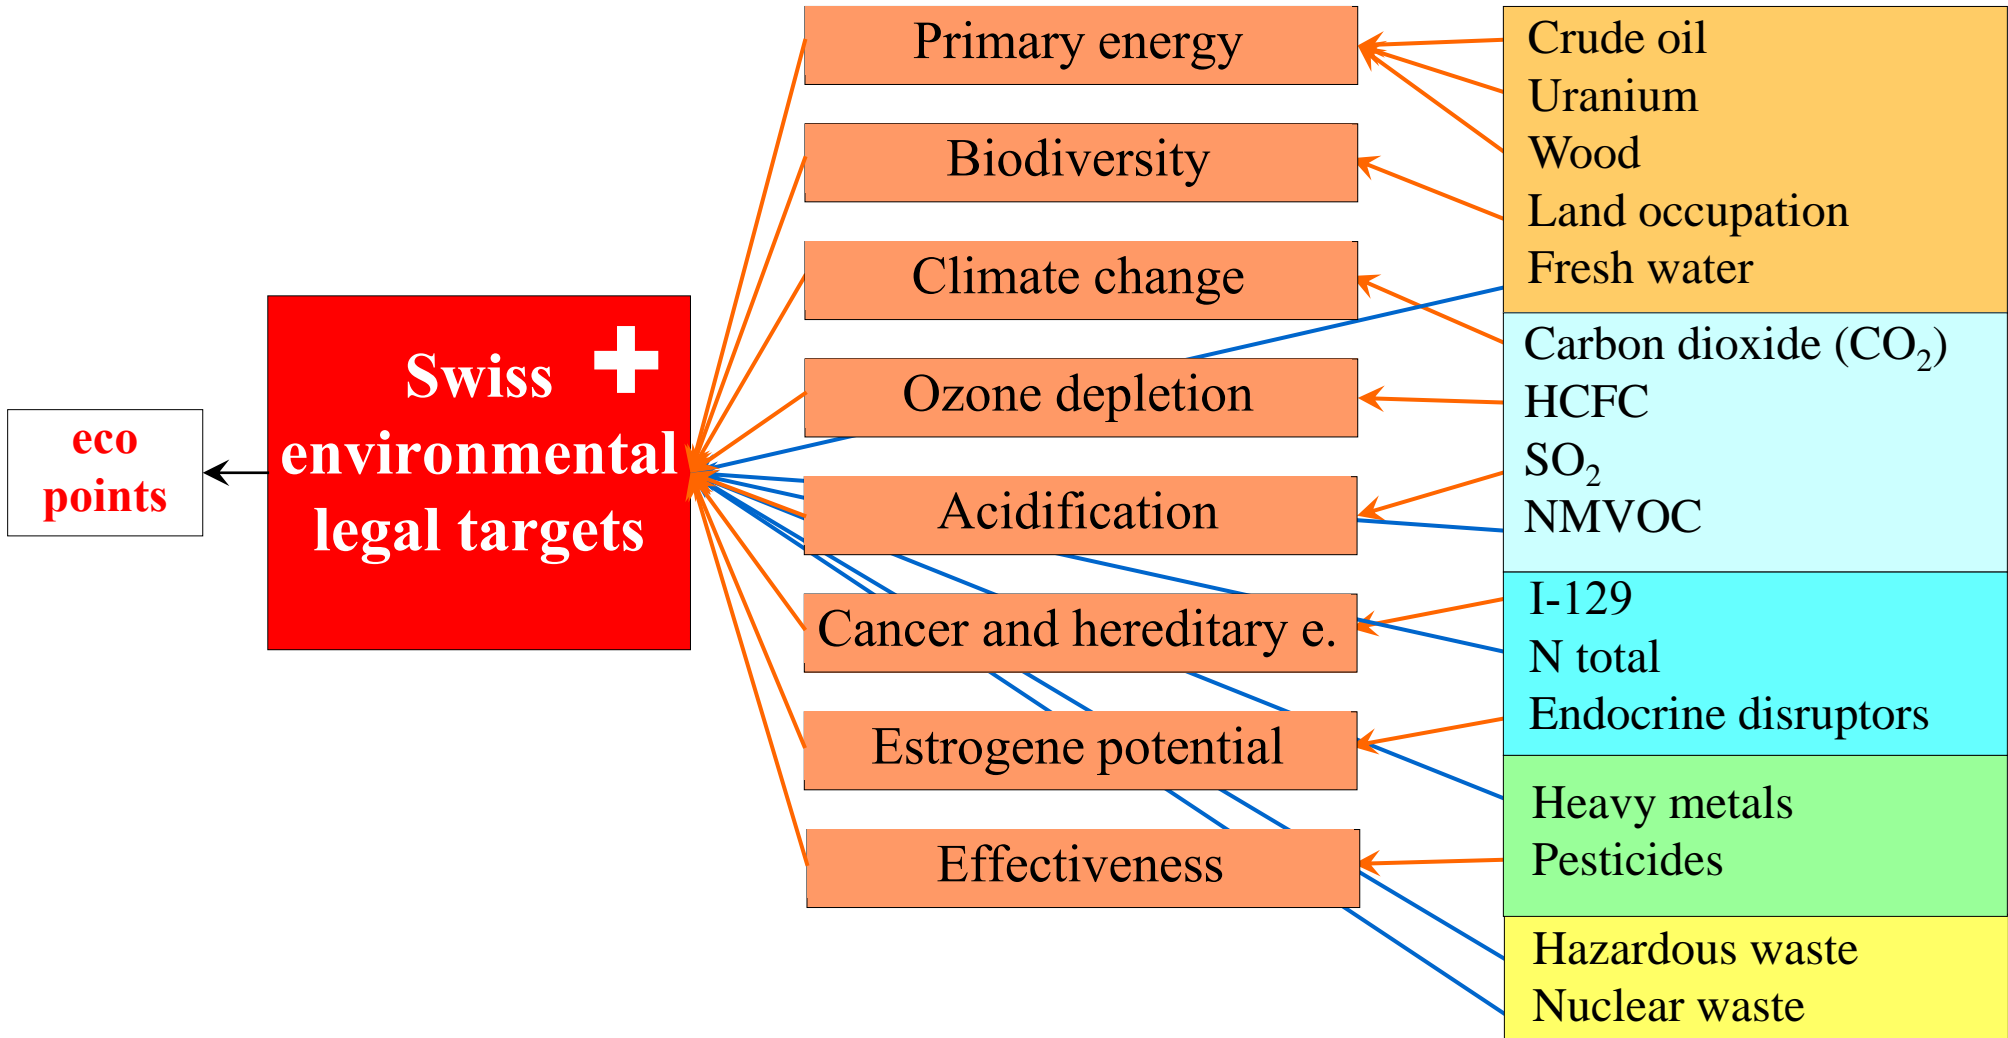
eco points

Swiss environmental legal targets

Primary energy

Biodiversity

Climate change

Ozone depletion

Acidification

Cancer and hereditary e.

Estrogene potential

Effectiveness

Crude oil
Uranium
Wood
Land occupation
Fresh water

Carbon dioxide ($CO_2$)
HCFC
$SO_2$
NMVOC

I-129
N total
Endocrine disruptors

Heavy metals
Pesticides

Hazardous waste
Nuclear waste